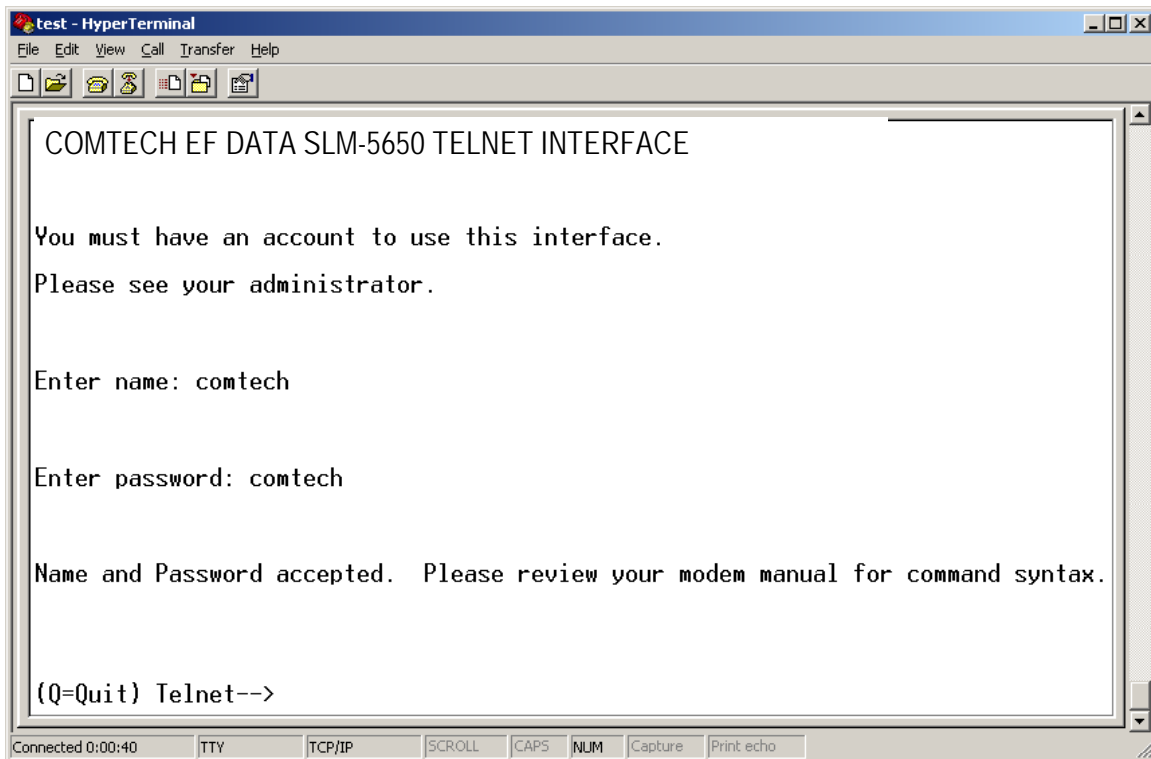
test - HyperTerminal

File Edit View Call Transfer Help

COMTECH EF DATA SLM-5650 TELNET INTERFACE

You must have an account to use this interface.

Please see your administrator.

Enter name: comtech

Enter password: comtech

Name and Password accepted. Please review your modem manual for command syntax.

(Q=Quit) Telnet-->

Connected 0:00:40 | TTY | TCP/IP | SCROLL | CAPS | NUM | Capture | Print echo